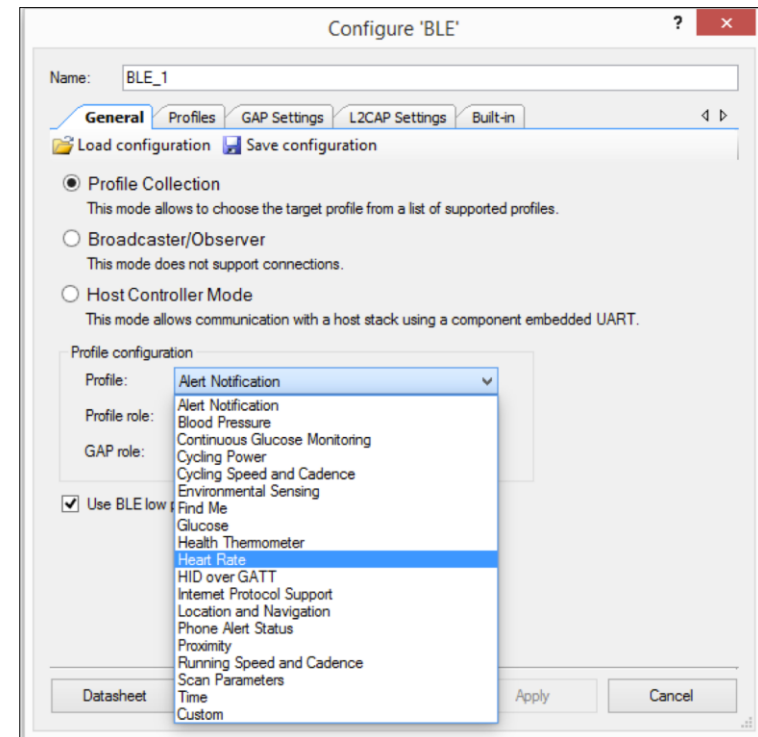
Configure 'BLE'

?

Name: BLE_1

General | Profiles | GAP Settings | L2CAP Settings | Built-in

Load configuration | Save configuration

Profile Collection
This mode allows to choose the target profile from a list of supported profiles.

Broadcaster/Observer
This mode does not support connections.

Host Controller Mode
This mode allows communication with a host stack using a component embedded UART.

Profile configuration

Profile: Alert Notification

Profile role:

GAP role:

Alert Notification
Blood Pressure
Continuous Glucose Monitoring
Cycling Power
Cycling Speed and Cadence
Environmental Sensing
Find Me
Glucose
Health Thermometer
Heart Rate
HID over GATT
Internet Protocol Support
Location and Navigation
Phone Alert Status
Proximity
Running Speed and Cadence
Scan Parameters
Time
Custom

Use BLE low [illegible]

Datasheet | Apply | Cancel